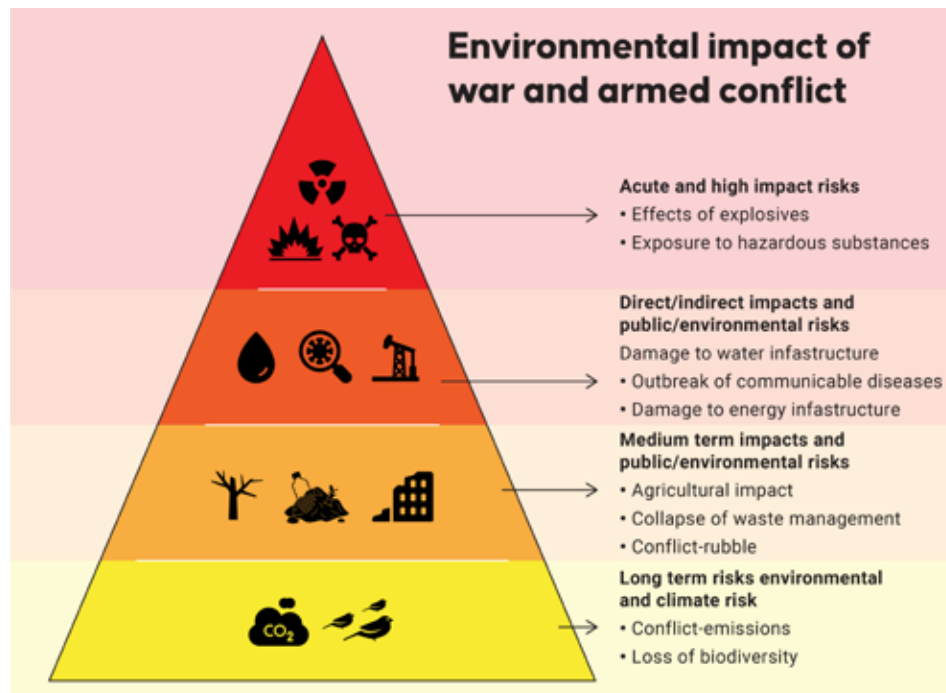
Environmental impact of war and armed conflict

Acute and high impact risks
• Effects of explosives
• Exposure to hazardous substances

Direct/indirect impacts and public/environmental risks
Damage to water infastructure
• Outbreak of communicable diseases
• Damage to energy infastructure

Medium term impacts and public/environmental risks
• Agricultural impact
• Collapse of waste management
• Conflict-rubble

Long term risks environmental and climate risk
• Conflict-emissions
• Loss of biodiversity

$CO_2$